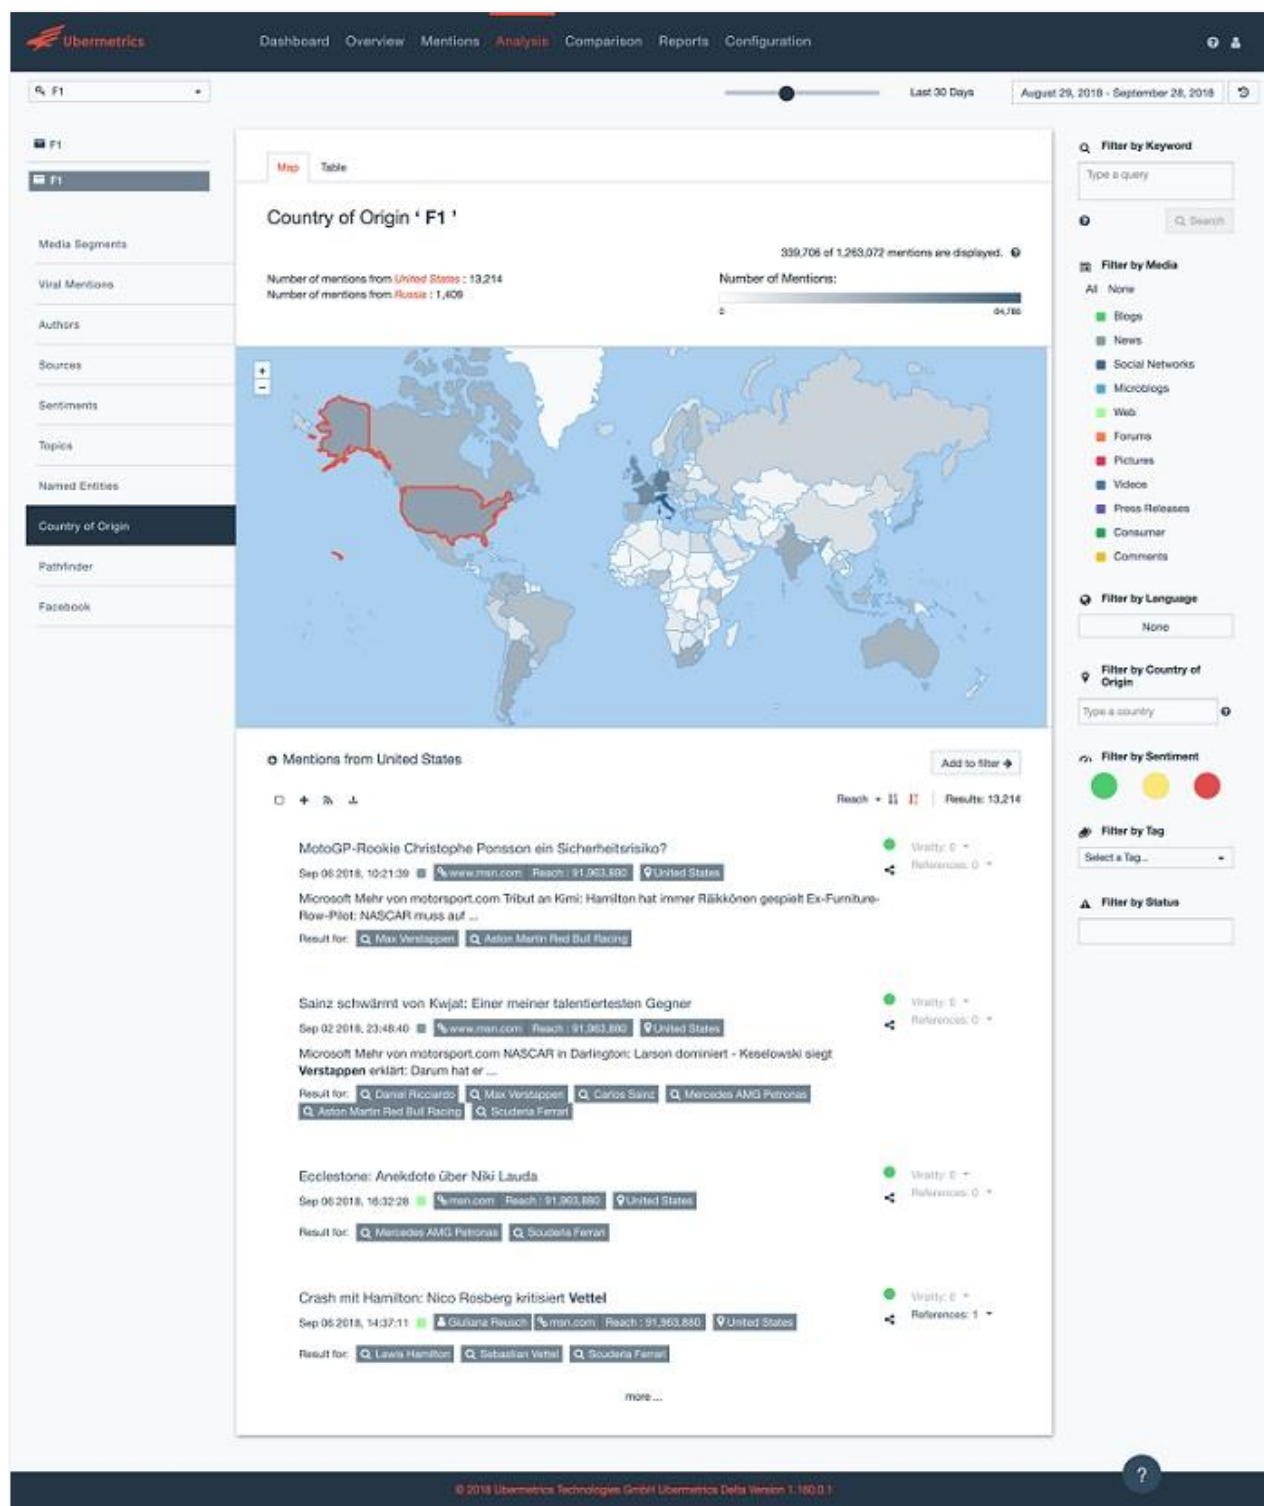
Ubermetrics

Dashboard Overview Mentions Analysis Comparison Reports Configuration

F1

Last 30 Days

August 29, 2018 - September 28, 2018

F1

F1

Media Segments

Viral Mentions

Authors

Sources

Sentiments

Topics

Named Entities

Country of Origin

Pathfinder

Facebook

Map Table

Country of Origin ' F1 '

339,706 of 1,263,072 mentions are displayed.

Number of mentions from United States : 13,214
Number of mentions from Russia : 1,409

Number of Mentions:

0 64,786

+
-

Mentions from United States

Add to filter

Reach

Results: 13,214

MotoGP-Rookie Christophe Ponsson ein Sicherheitsrisiko?

Sep 06 2018, 10:21:39 www.msn.com Reach : 91,963,880 United States

Microsoft Mehr von motorsport.com Tribut an Kimi: Hamilton hat immer Räikkönen gespielt Ex-Furniture-Row-Pilot: NASCAR muss auf ...

Result for: Max Verstappen Aston Martin Red Bull Racing

Virality: 0
References: 0

Sainz schwärmt von Kwjat: Einer meiner talentiertesten Gegner

Sep 02 2018, 23:48:40 www.msn.com Reach : 91,963,880 United States

Microsoft Mehr von motorsport.com NASCAR in Darlington: Larson dominiert - Keselowski siegt **Verstappen** erklärt: Darum hat er ...

Result for: Daniel Ricciardo Max Verstappen Carlos Sainz Mercedes AMG Petronas Aston Martin Red Bull Racing Scuderia Ferrari

Virality: 0
References: 0

Ecclestone: Anekdote über Niki Lauda

Sep 06 2018, 16:32:28 msn.com Reach : 91,963,880 United States

Result for: Mercedes AMG Petronas Scuderia Ferrari

Virality: 0
References: 0

Crash mit Hamilton: Nico Rosberg kritisiert **Vettel**

Sep 06 2018, 14:37:11 Giuliana Reusch msn.com Reach : 91,963,880 United States

Result for: Lewis Hamilton Sebastian Vettel Scuderia Ferrari

Virality: 0
References: 1

more ...

Filter by Keyword

Type a query

Search

Filter by Media

All None

Blogs
News
Social Networks
Microblogs
Web
Forums
Pictures
Videos
Press Releases
Consumer
Comments

Filter by Language

None

Filter by Country of Origin

Type a country

Filter by Sentiment

Filter by Tag

Select a Tag...

Filter by Status

© 2018 Ubermetrics Technologies GmbH Ubermetrics Delta Version 1.160.0.1

?